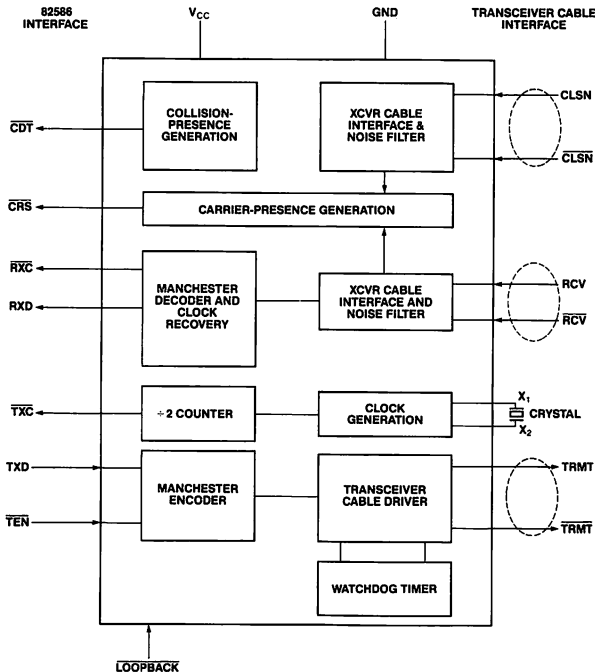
82586 INTERFACE

$V_{CC}$

GND

TRANSCEIVER CABLE INTERFACE

$\overline{CDT}$

COLLISION-PRESENCE GENERATION

XCVR CABLE INTERFACE & NOISE FILTER

CLSN

$\overline{CLSN}$

$\overline{CRS}$

CARRIER-PRESENCE GENERATION

$\overline{RXC}$

RXD

MANCHESTER DECODER AND CLOCK RECOVERY

XCVR CABLE INTERFACE AND NOISE FILTER

RCV

$\overline{RCV}$

$\overline{TXC}$

$\div$ 2 COUNTER

CLOCK GENERATION

$X_1$

CRYSTAL

$X_2$

TXD

$\overline{TEN}$

MANCHESTER ENCODER

TRANSCEIVER CABLE DRIVER

TRMT

$\overline{TRMT}$

WATCHDOG TIMER

$\overline{LOOPBACK}$